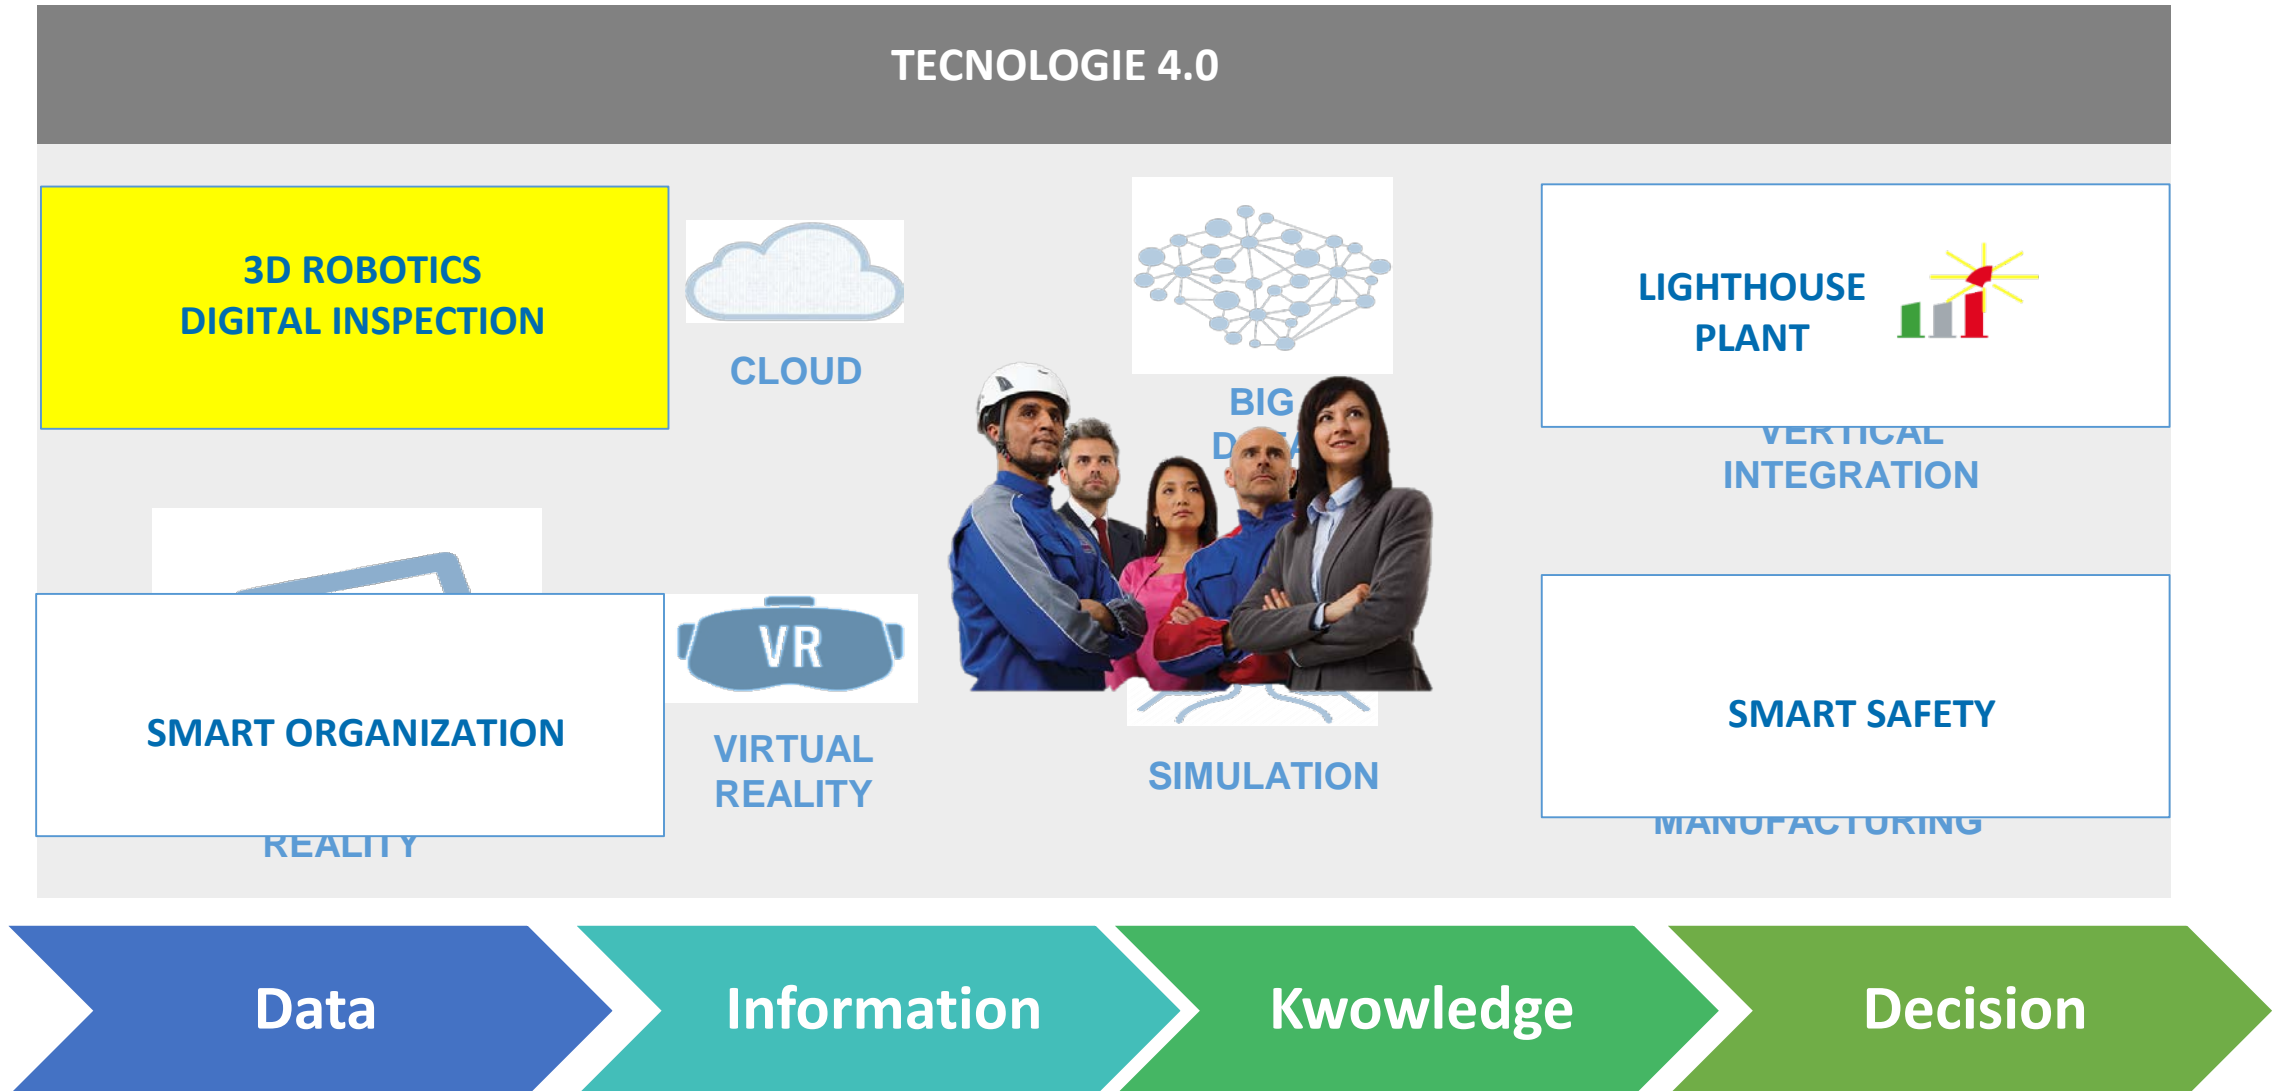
TECNOLOGIE 4.0

3D ROBOTICS
DIGITAL INSPECTION

CLOUD

BIG
D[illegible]

LIGHTHOUSE
PLANT

VERTICAL
INTEGRATION

SMART ORGANIZATION

REALITY

VR

VIRTUAL
REALITY

SIMULATION

SMART SAFETY

MANUFACTURING

Data

Information

Kwowledge

Decision